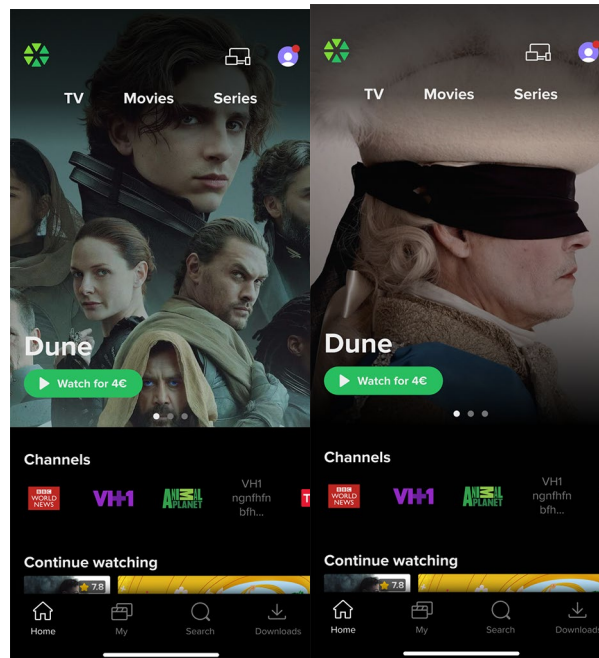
TV Movies Series

Dune

Watch for 4€

Channels

BBC WORLD NEWS

VH1

ANIMAL PLANET

VH1 ngnfhfn bfh...

Continue watching

7.8

Home My Search Downloads

TV Movies Series

Dune

Watch for 4€

Channels

BBC WORLD NEWS

VH1

ANIMAL PLANET

VH1 ngnfhfn bfh...

Continue watching

7.8

Home My Search Downloads